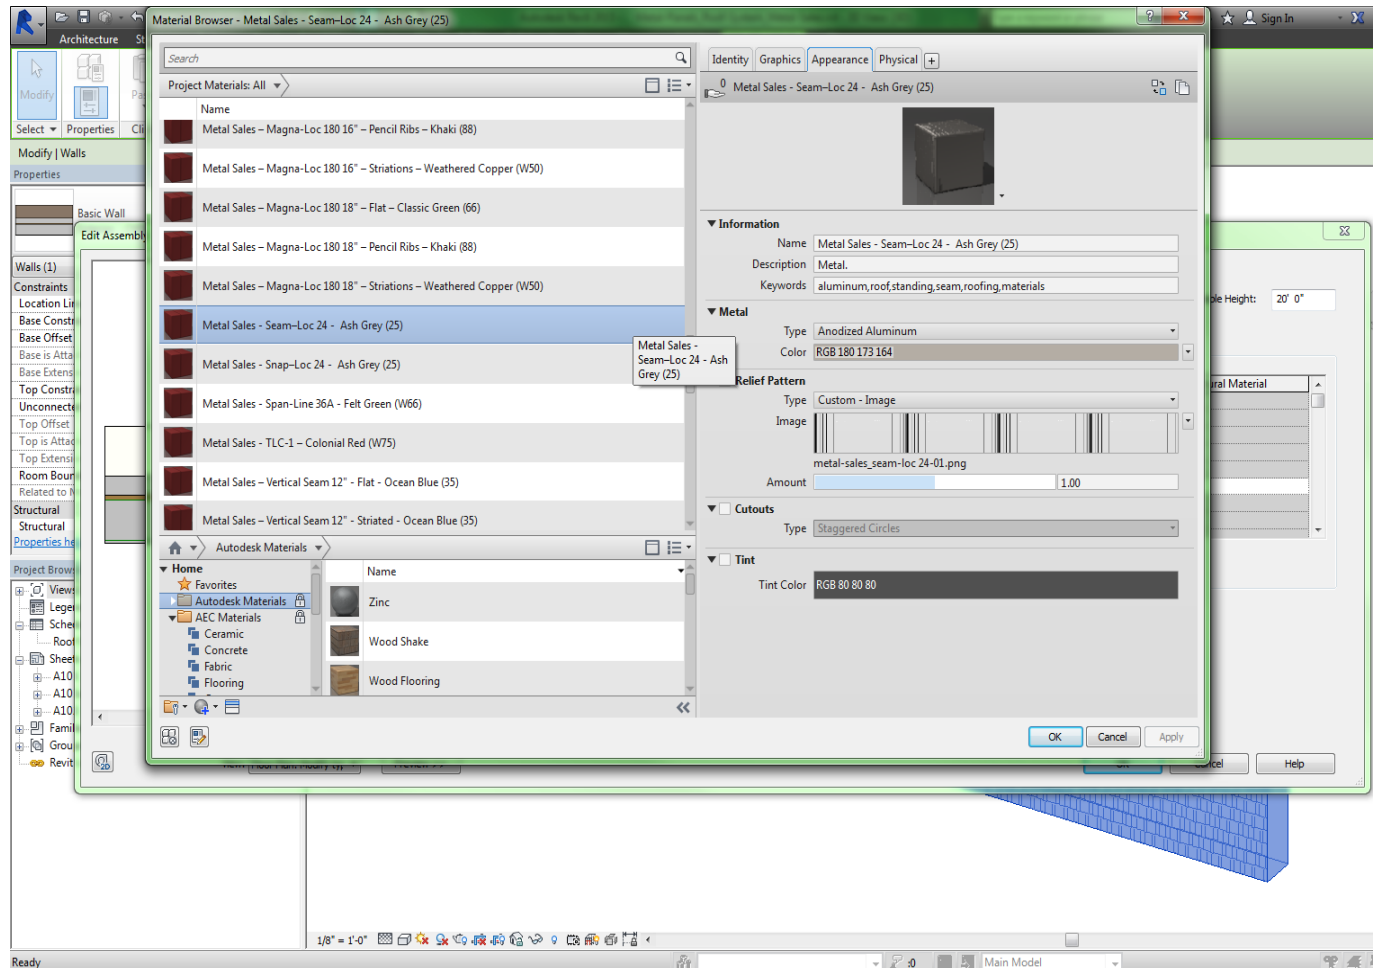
Architecture St

Modify

Select ▾ Properties Cl

Modify | Walls

Properties

Basic Wall

Edit Assembly

Walls (1)

Constraints
Location Li
Base Constr
Base Offset
Base is Atta
Base Extens
Top Constr
Unconnecte
Top Offset
Top is Attac
Top Extensi
Room Boun
Related to M
Structural
Structural
Properties he

Project Browser
Views
Legen
Sche
Roof
Sheet
A10
A10
A10
Famil
Grou
Revit

Material Browser - Metal Sales - Seam-Loc 24 - Ash Grey (25)

Search

Project Materials: All

Name
Metal Sales – Magna-Loc 180 16" – Pencil Ribs – Khaki (88)
Metal Sales – Magna-Loc 180 16" – Striations – Weathered Copper (W50)
Metal Sales – Magna-Loc 180 18" – Flat – Classic Green (66)
Metal Sales – Magna-Loc 180 18" – Pencil Ribs – Khaki (88)
Metal Sales – Magna-Loc 180 18" – Striations – Weathered Copper (W50)
Metal Sales - Seam–Loc 24 - Ash Grey (25)
Metal Sales - Snap–Loc 24 - Ash Grey (25)
Metal Sales - Span-Line 36A - Felt Green (W66)
Metal Sales - TLC-1 – Colonial Red (W75)
Metal Sales – Vertical Seam 12" - Flat - Ocean Blue (35)
Metal Sales – Vertical Seam 12" - Striated - Ocean Blue (35)

Metal Sales - Seam–Loc 24 - Ash Grey (25)

Autodesk Materials

Home
Favorites
Autodesk Materials
AEC Materials
Ceramic
Concrete
Fabric
Flooring

Name
Zinc
Wood Shake
Wood Flooring

Identity Graphics Appearance Physical +

Metal Sales - Seam–Loc 24 - Ash Grey (25)

Information
Name Metal Sales - Seam–Loc 24 - Ash Grey (25)
Description Metal.
Keywords aluminum,roof,standing,seam,roofing,materials

Metal
Type Anodized Aluminum
Color RGB 180 173 164

Relief Pattern
Type Custom - Image
Image
metal-sales_seam-loc 24-01.png
Amount 1.00

Cutouts
Type Staggered Circles

Tint
Tint Color RGB 80 80 80

OK Cancel Apply

Sign In

ple Height: 20' 0"

ral Material

Cancel Help

1/8" = 1'-0"

Ready

Main Model